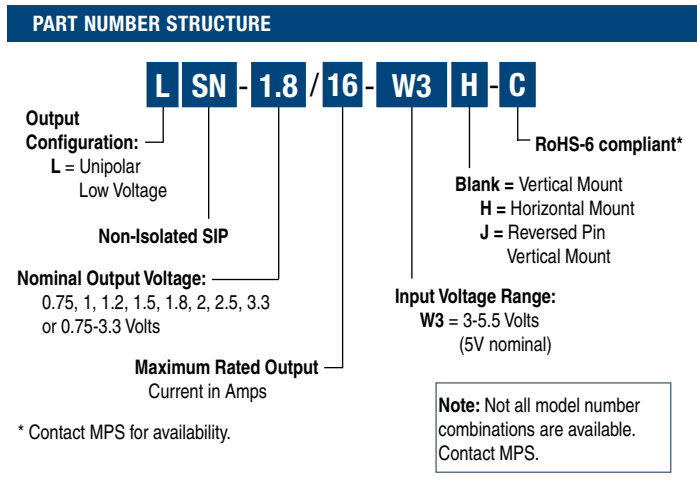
PART NUMBER STRUCTURE

L SN - 1.8 / 16 - W3 H - C

Output Configuration:
L = Unipolar Low Voltage

Non-Isolated SIP

Nominal Output Voltage:
0.75, 1, 1.2, 1.5, 1.8, 2, 2.5, 3.3 or 0.75-3.3 Volts

Maximum Rated Output Current in Amps

RoHS-6 compliant*

Blank = Vertical Mount
H = Horizontal Mount
J = Reversed Pin Vertical Mount

Input Voltage Range:
W3 = 3-5.5 Volts (5V nominal)

* Contact MPS for availability.

Note: Not all model number combinations are available. Contact MPS.